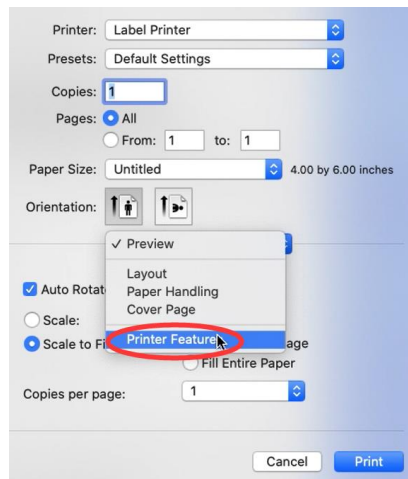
Printer: Label Printer

Presets: Default Settings

Copies: 1

Pages: All

From: 1 to: 1

Paper Size: Untitled 4.00 by 6.00 inches

Orientation:

✓ Preview

Layout

Paper Handling

Cover Page

Printer Feature

Auto Rotat

Scale:

Scale to Fi

age

Fill Entire Paper

Copies per page: 1

Cancel

Print